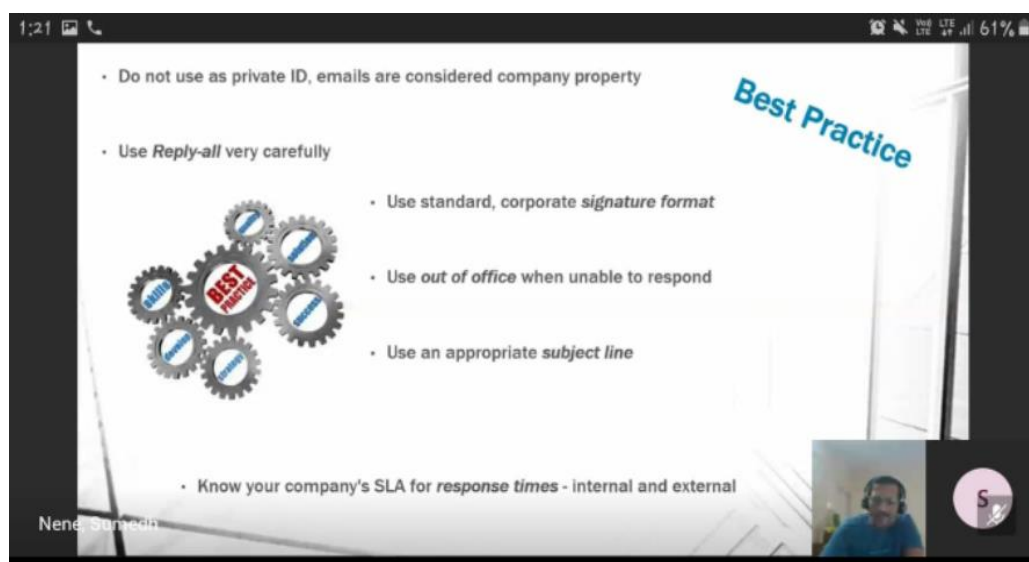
1:21

61%

• Do not use as private ID, emails are considered company property

Best Practice

• Use *Reply-all* very carefully

• Use standard, corporate *signature format*

BEST PRACTICE

skills

success

• Use *out of office* when unable to respond

• Use an appropriate *subject line*

• Know your company's SLA for *response times* - internal and external

Nene, Sumedh

S